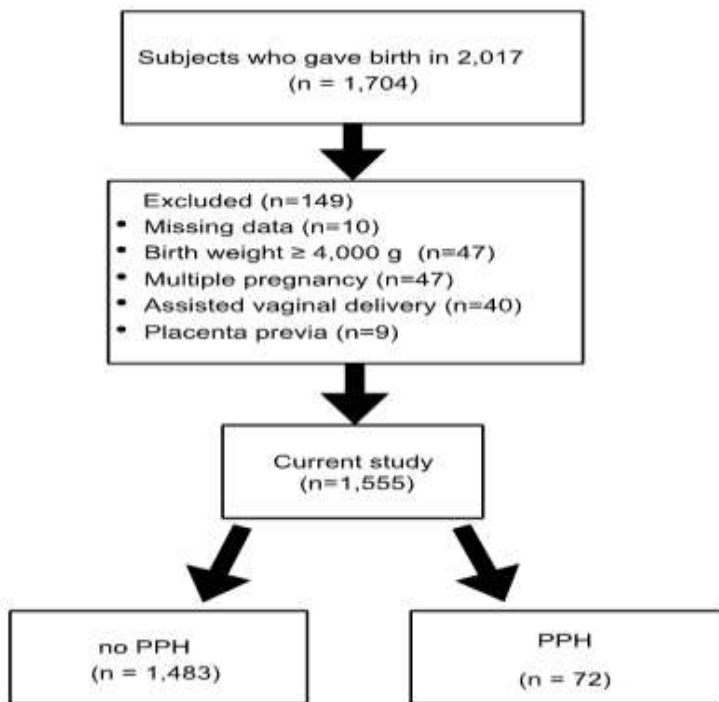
Subjects who gave birth in 2,017
(n = 1,704)

Excluded (n=149)
• Missing data (n=10)
• Birth weight $\geq$ 4,000 g (n=47)
• Multiple pregnancy (n=47)
• Assisted vaginal delivery (n=40)
• Placenta previa (n=9)

Current study
(n=1,555)

no PPH
(n = 1,483)

PPH
(n = 72)